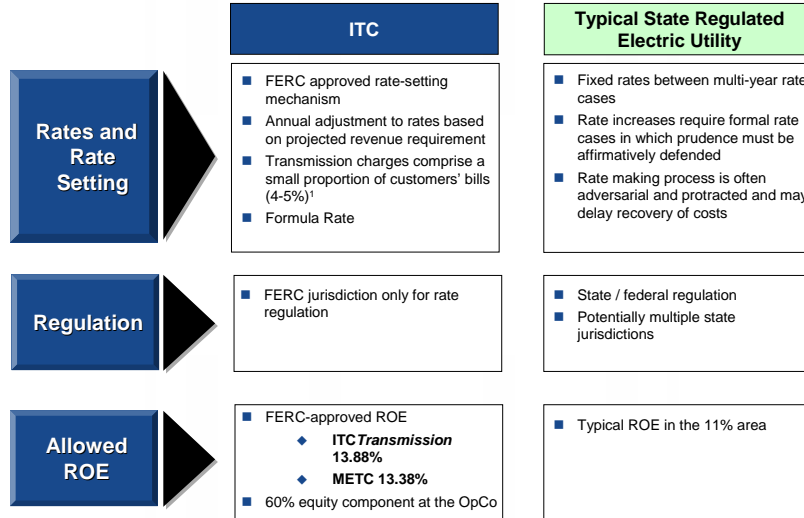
| | ITC | Typical State Regulated Electric Utility |
|---|---|---|
| Rates and Rate Setting | ■ FERC approved rate-setting mechanism<br>■ Annual adjustment to rates based on projected revenue requirement<br>■ Transmission charges comprise a small proportion of customers' bills (4-5%)$^1$<br>■ Formula Rate | ■ Fixed rates between multi-year rate cases<br>■ Rate increases require formal rate cases in which prudence must be affirmatively defended<br>■ Rate making process is often adversarial and protracted and may delay recovery of costs |
| Regulation | ■ FERC jurisdiction only for rate regulation | ■ State / federal regulation<br>■ Potentially multiple state jurisdictions |
| Allowed ROE | ■ FERC-approved ROE<br>◆ ITC*Transmission* 13.88%<br>◆ METC 13.38%<br>■ 60% equity component at the OpCo | ■ Typical ROE in the 11% area |